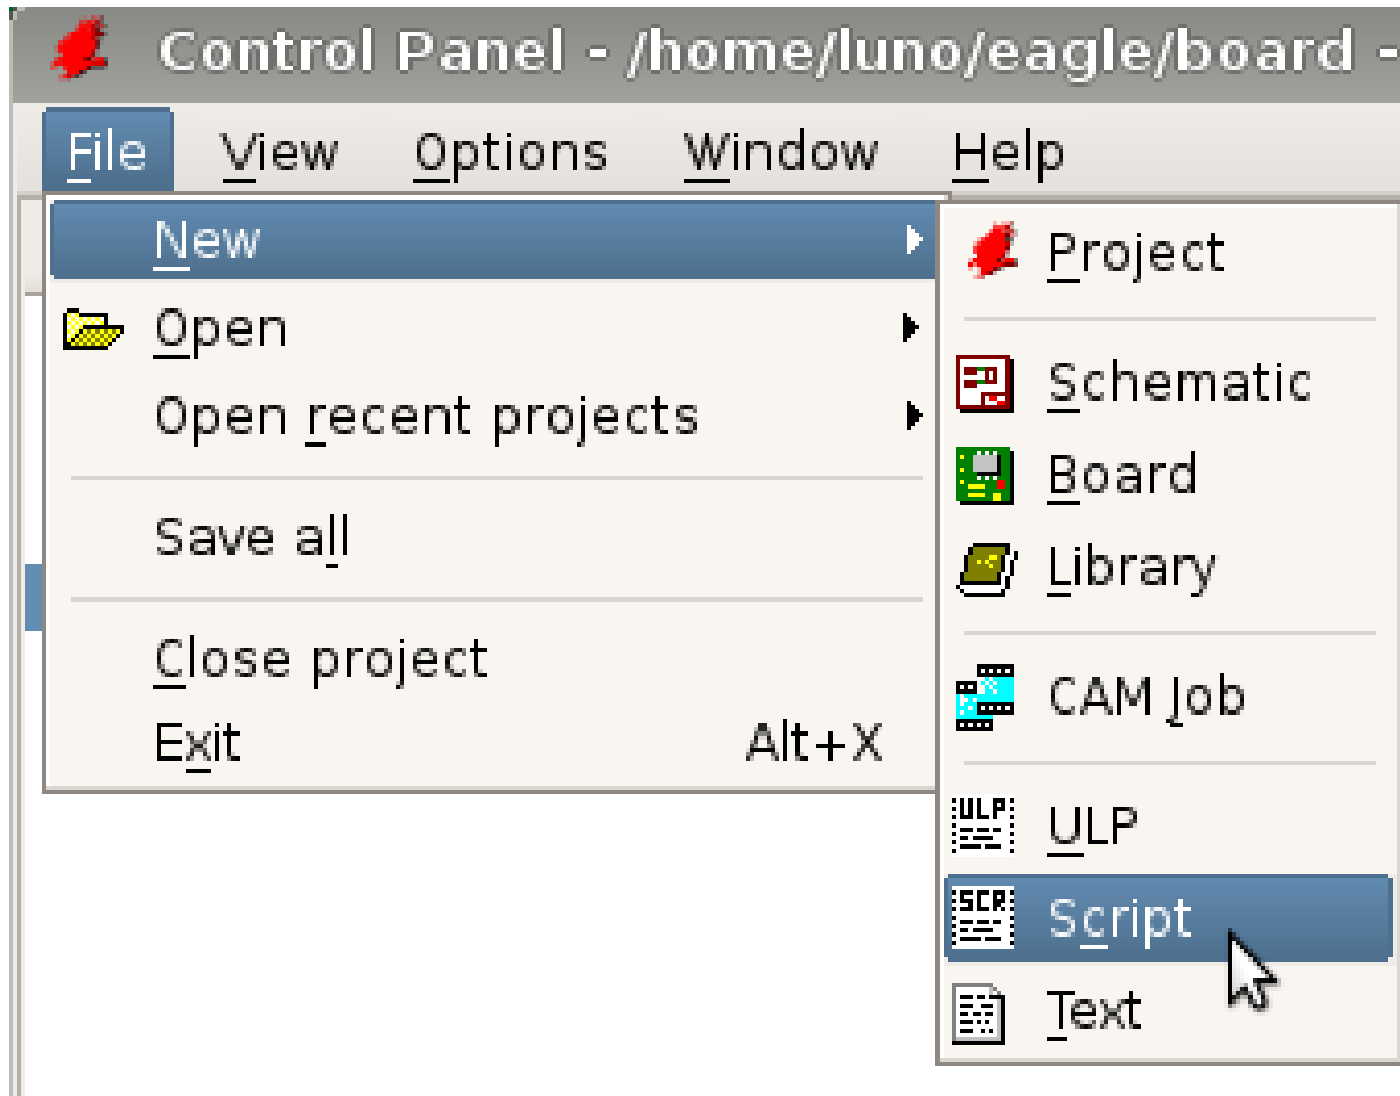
Control Panel - /home/luno/eagle/board -

File View Options Window Help

New
Open
Open recent projects

Save all

Close project
Exit Alt+X

Project

Schematic
Board
Library

CAM Job

ULP
Script
Text

ULP

SCR